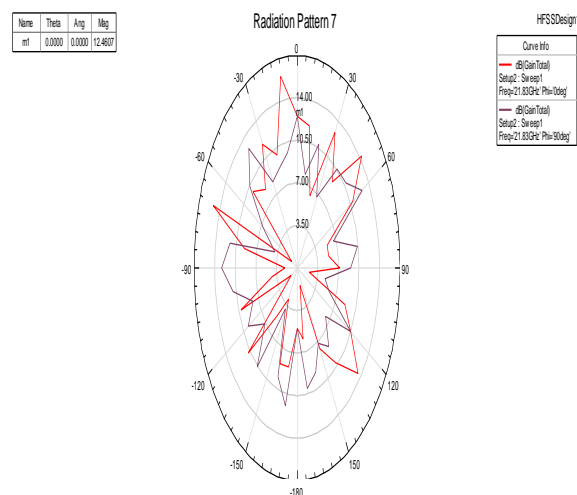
| Name | Theta | Ang | Mag |
|---|---|---|---|
| m1 | 0.0000 | 0.0000 | 12.4607 |

Radiation Pattern 7

HFSSDesign

Curve Info

dB(GainTotal)
Setup2 : Sweep1
Freq='21.83GHz' Phi='0deg'

dB(GainTotal)
Setup2 : Sweep1
Freq='21.83GHz' Phi='90deg'

0
-30
30
-60
60
-90
90
-120
120
-150
150
-180

14.00
m1
10.50
7.00
3.50